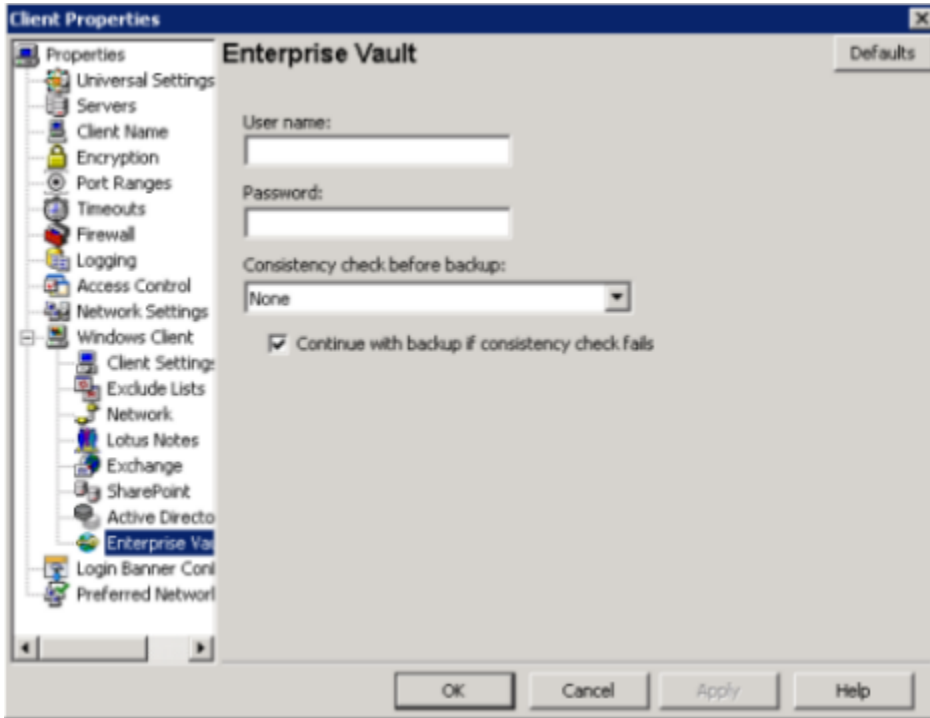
Client Properties

Properties
Universal Settings
Servers
Client Name
Encryption
Port Ranges
Timeouts
Firewall
Logging
Access Control
Network Settings
Windows Client
Client Settings
Exclude Lists
Network
Lotus Notes
Exchange
SharePoint
Active Directo
Enterprise Va
Login Banner Con
Preferred Networl

Enterprise Vault

Defaults

User name:

Password:

Consistency check before backup:

None

Continue with backup if consistency check fails

OK Cancel Apply Help